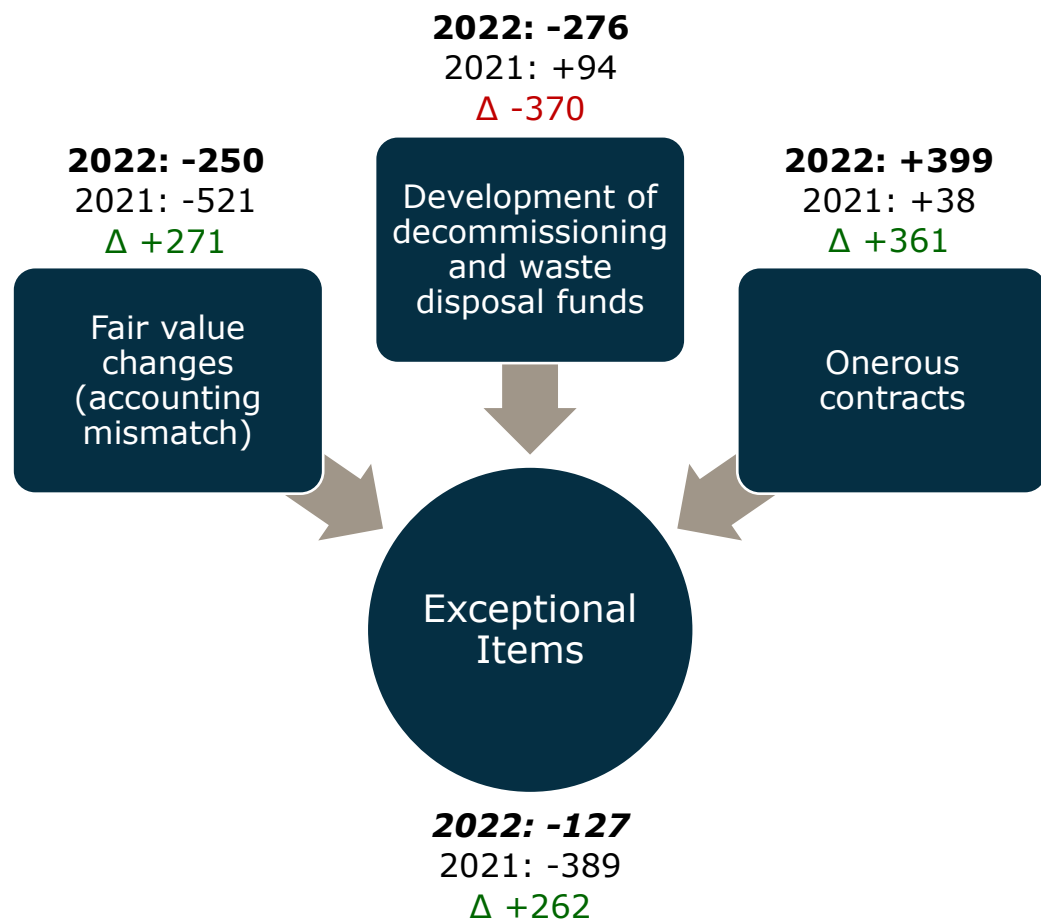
**2022: -276**
2021: +94
Δ -370

Development of decommissioning and waste disposal funds

**2022: -250**
2021: -521
Δ +271

Fair value changes (accounting mismatch)

**2022: +399**
2021: +38
Δ +361

Onerous contracts

Exceptional Items

***2022: -127***
2021: -389
Δ +262